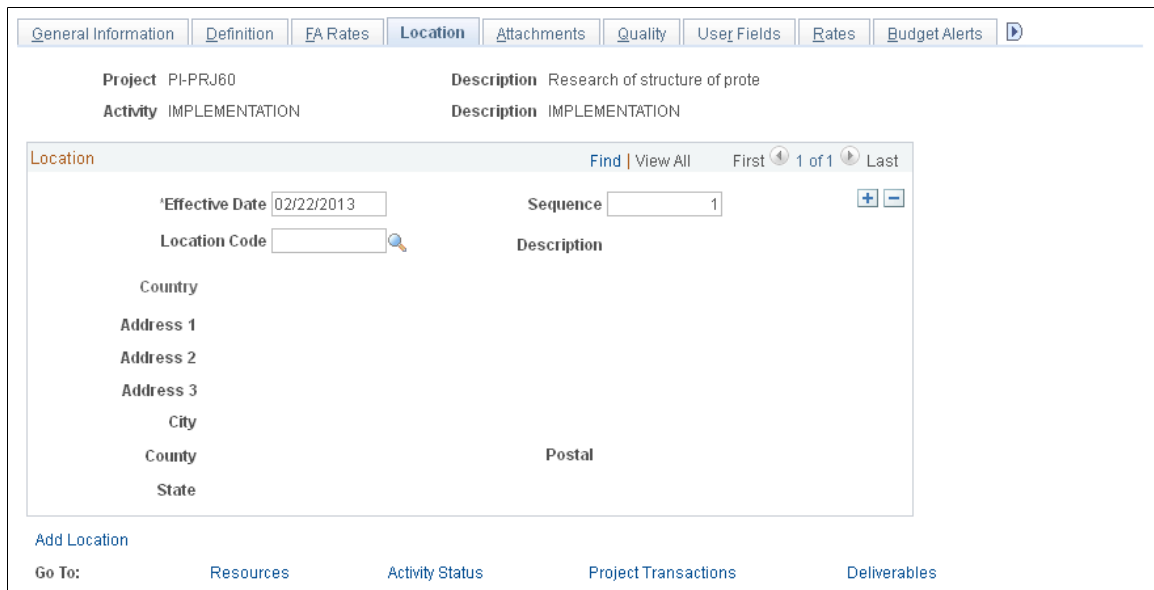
General Information | Definition | FA Rates | Location | Attachments | Quality | User Fields | Rates | Budget Alerts

Project PI-PRJ60
Description Research of structure of prote
Activity IMPLEMENTATION
Description IMPLEMENTATION

Location
Find | View All
First 1 of 1 Last

*Effective Date 02/22/2013
Sequence 1
Location Code
Description
Country
Address 1
Address 2
Address 3
City
County
Postal
State

Add Location

Go To: Resources Activity Status Project Transactions Deliverables